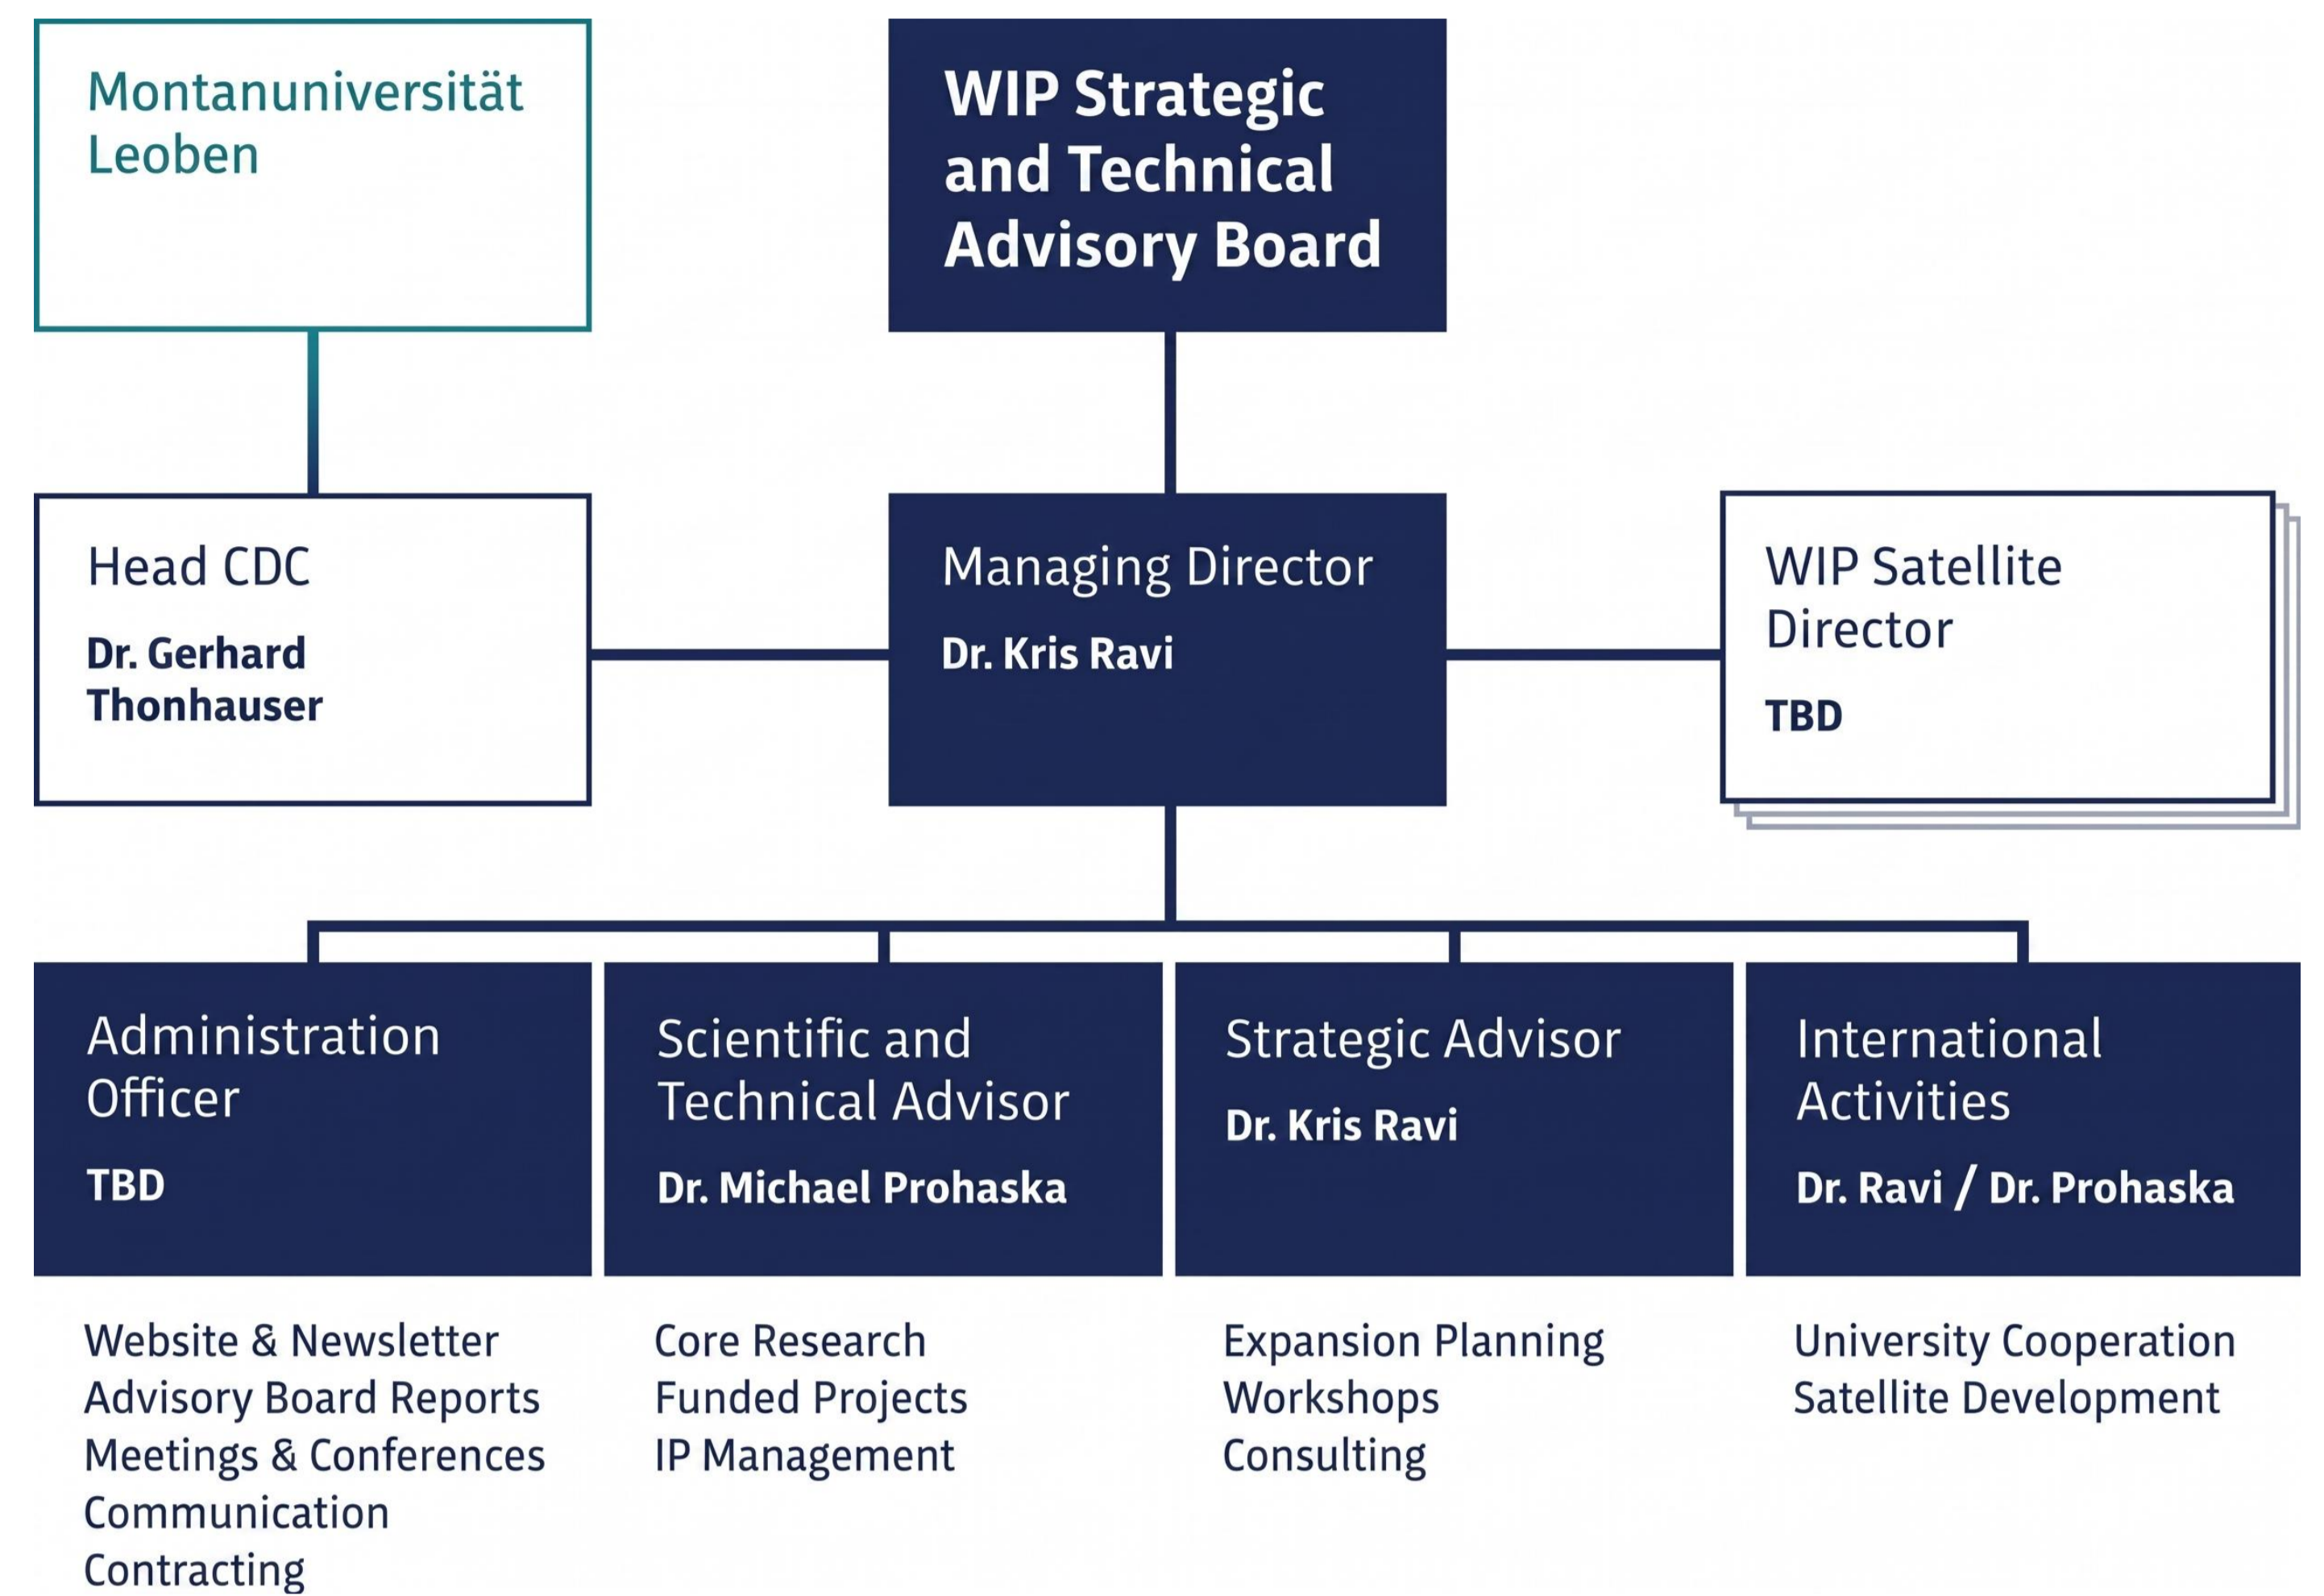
Montanuniversität Leoben

WIP Strategic and Technical Advisory Board

Head CDC

Dr. Gerhard Thonhauser

Managing Director

Dr. Kris Ravi

WIP Satellite Director

TBD

Administration Officer

TBD

Website & Newsletter
Advisory Board Reports
Meetings & Conferences
Communication
Contracting

Scientific and Technical Advisor

Dr. Michael Prohaska

Core Research
Funded Projects
IP Management

Strategic Advisor

Dr. Kris Ravi

Expansion Planning
Workshops
Consulting

International Activities

Dr. Ravi / Dr. Prohaska

University Cooperation
Satellite Development